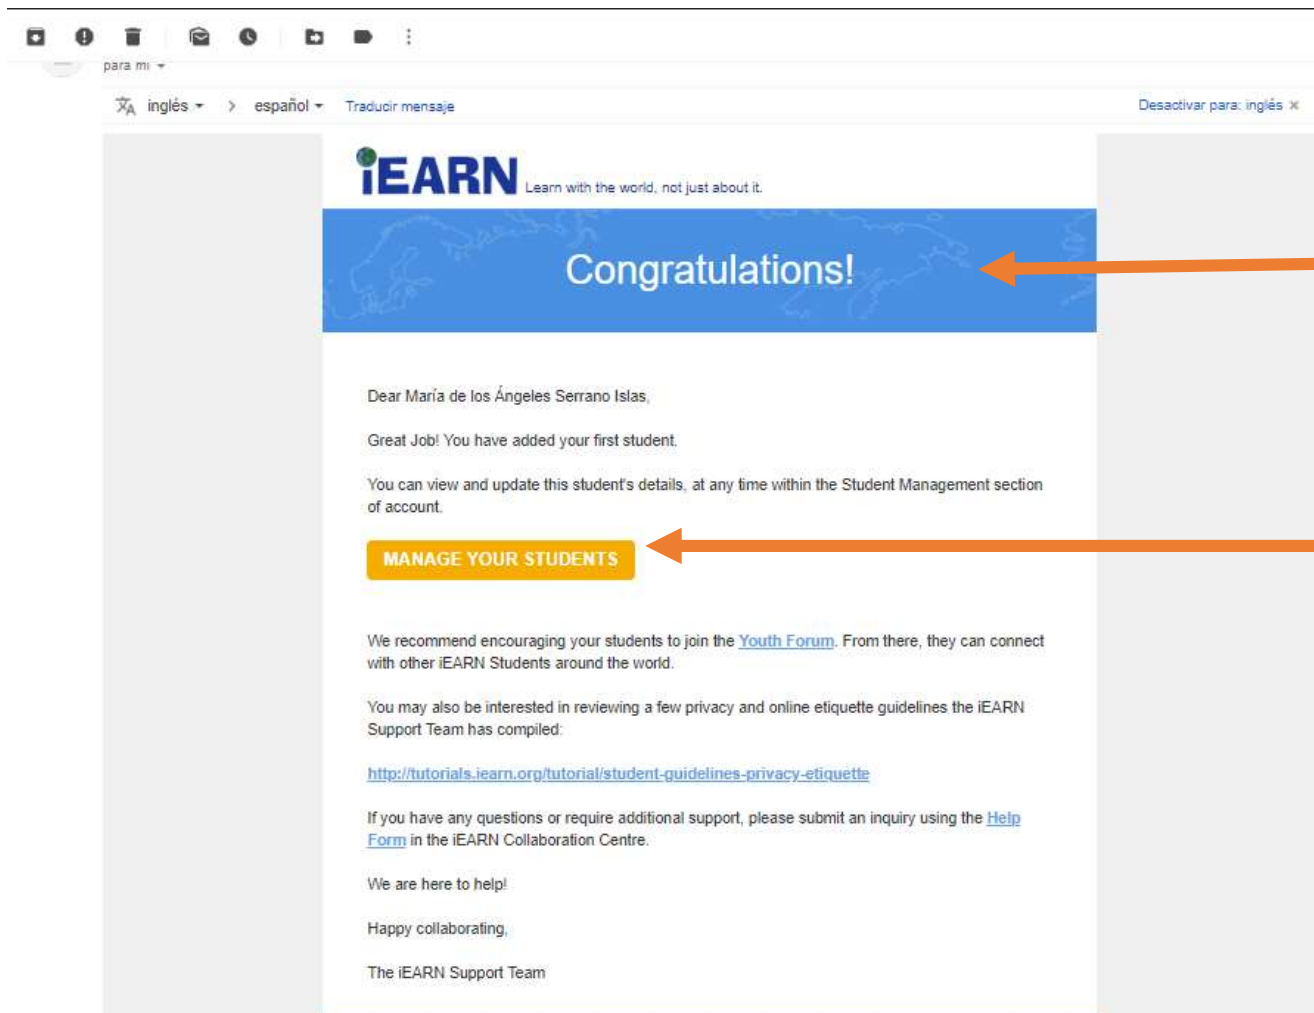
para mí

inglés > español Traducir mensaje

Desactivar para: inglés ×

iEARN Learn with the world, not just about it.

Congratulations!

Dear María de los Ángeles Serrano Islas,

Great Job! You have added your first student.

You can view and update this student's details, at any time within the Student Management section of account.

MANAGE YOUR STUDENTS

We recommend encouraging your students to join the Youth Forum. From there, they can connect with other iEARN Students around the world.

You may also be interested in reviewing a few privacy and online etiquette guidelines the iEARN Support Team has compiled:

http://tutorials.iearn.org/tutorial/student-guidelines-privacy-etiquette

If you have any questions or require additional support, please submit an inquiry using the Help Form in the iEARN Collaboration Centre.

We are here to help!

Happy collaborating,

The iEARN Support Team